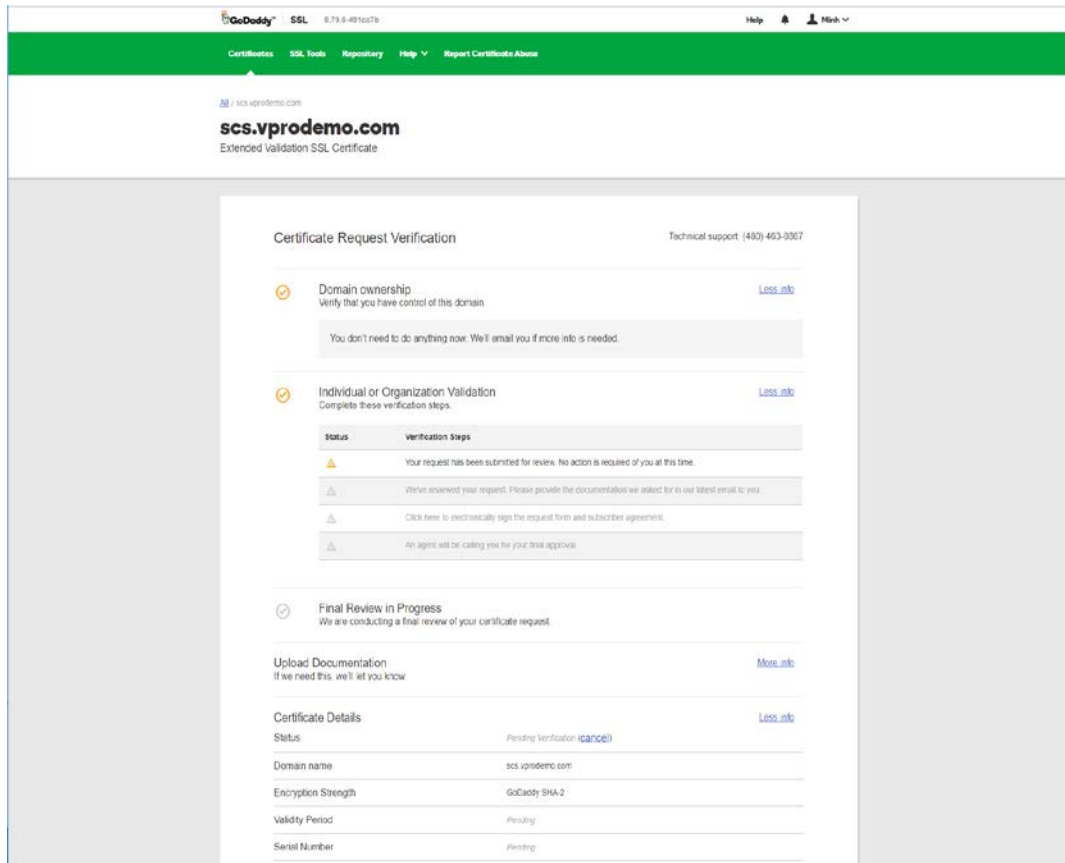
GoDaddy SSL 8.79.0-491ca7b

Help Minh

Certificates SSL Tools Repository Help Report Certificate Abuse

All / scs.vprodemo.com

scs.vprodemo.com

Extended Validation SSL Certificate

Certificate Request Verification

Technical support: (480) 463-8807

Domain ownership
Verify that you have control of this domain.

Less info

You don't need to do anything now. We'll email you if more info is needed.

Individual or Organization Validation
Complete these verification steps.

Less info

| Status | Verification Steps |
|---|---|
| | Your request has been submitted for review. No action is required of you at this time. |
| | We've reviewed your request. Please provide the documentation we asked for in our latest email to you. |
| | Click here to electronically sign the request form and subscriber agreement. |
| | An agent will be calling you for your final approval. |

Final Review in Progress
We are conducting a final review of your certificate request.

Upload Documentation
If we need this, we'll let you know.

More info

Certificate Details

Less info

| | |
|---|---|
| Status | Pending Verification (cancel) |
| Domain name | scs.vprodemo.com |
| Encryption Strength | GoDaddy SHA-2 |
| Validity Period | Pending |
| Serial Number | Pending |